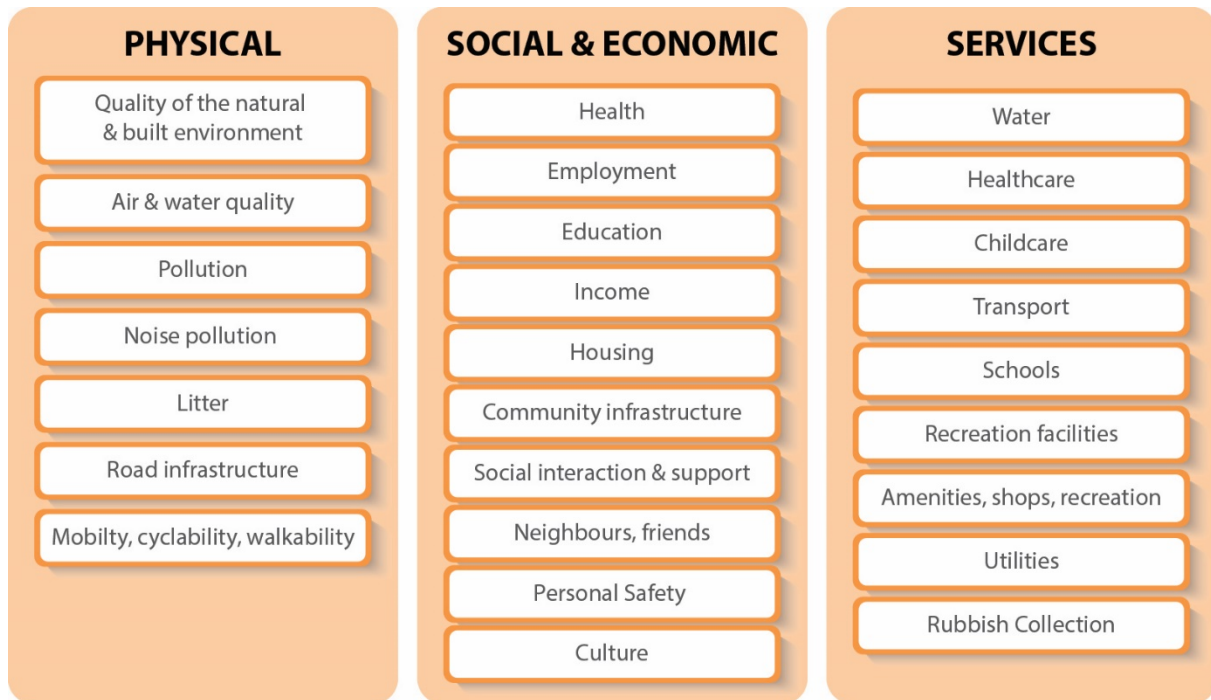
PHYSICAL

Quality of the natural & built environment

Air & water quality

Pollution

Noise pollution

Litter

Road infrastructure

Mobilty, cyclability, walkability

SOCIAL & ECONOMIC

Health

Employment

Education

Income

Housing

Community infrastructure

Social interaction & support

Neighbours, friends

Personal Safety

Culture

SERVICES

Water

Healthcare

Childcare

Transport

Schools

Recreation facilities

Amenities, shops, recreation

Utilities

Rubbish Collection